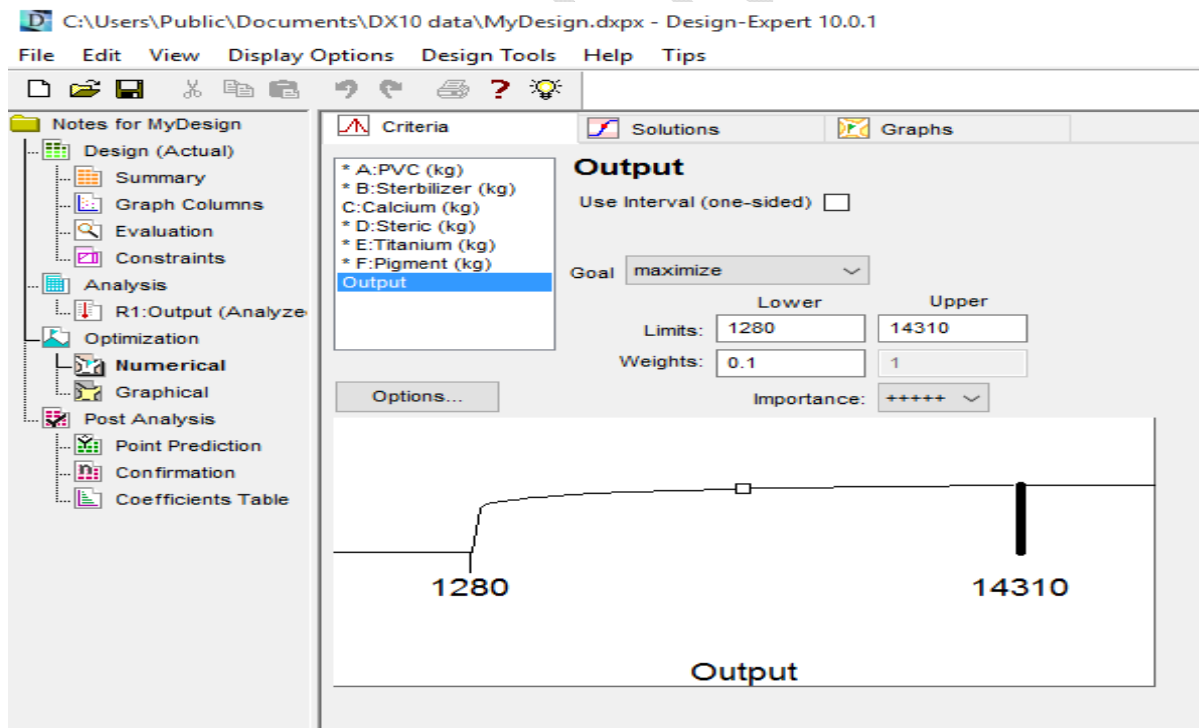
C:\Users\Public\Documents\DX10 data\MyDesign.dxpx - Design-Expert 10.0.1

File Edit View Display Options Design Tools Help Tips

Notes for MyDesign
Design (Actual)
Summary
Graph Columns
Evaluation
Constraints
Analysis
R1:Output (Analyze
Optimization
Numerical
Graphical
Post Analysis
Point Prediction
Confirmation
Coefficients Table

Criteria
Solutions
Graphs

* A:PVC (kg)
* B:Sterbilizer (kg)
C:Calcium (kg)
* D:Steric (kg)
* E:Titanium (kg)
* F:Pigment (kg)
Output

Output
Use Interval (one-sided)

Goal maximize

Lower Upper
Limits: 1280 14310
Weights: 0.1 1

Options...

Importance: +++++

1280
14310
Output